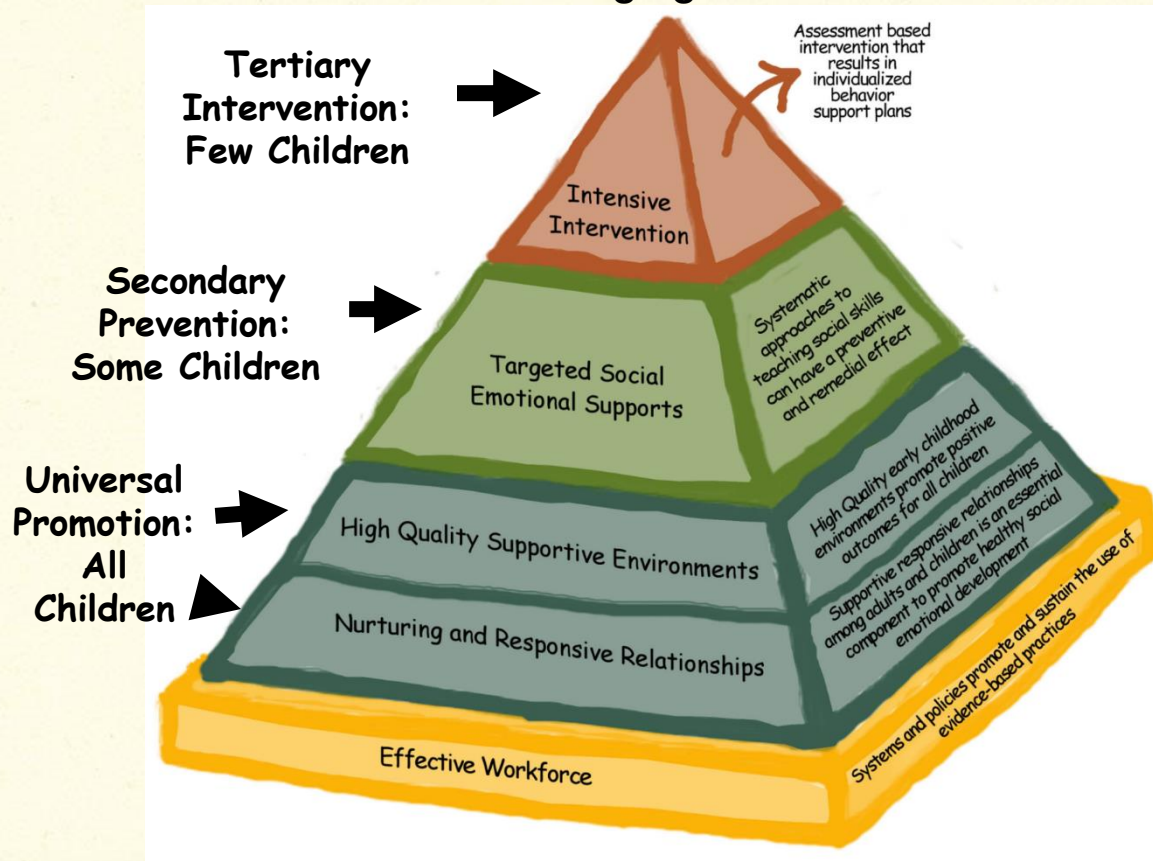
Tertiary Intervention: Few Children

Assessment based intervention that results in individualized behavior support plans

Intensive Intervention

Secondary Prevention: Some Children

Targeted Social Emotional Supports

Systematic approaches to teaching social skills can have a preventive and remedial effect

Universal Promotion: All Children

High Quality Supportive Environments

High Quality early childhood environments promote positive outcomes for all children

Nurturing and Responsive Relationships

Supportive responsive relationships among adults and children is an essential component to promote healthy social emotional development

Effective Workforce

Systems and policies promote and sustain the use of evidence-based practices